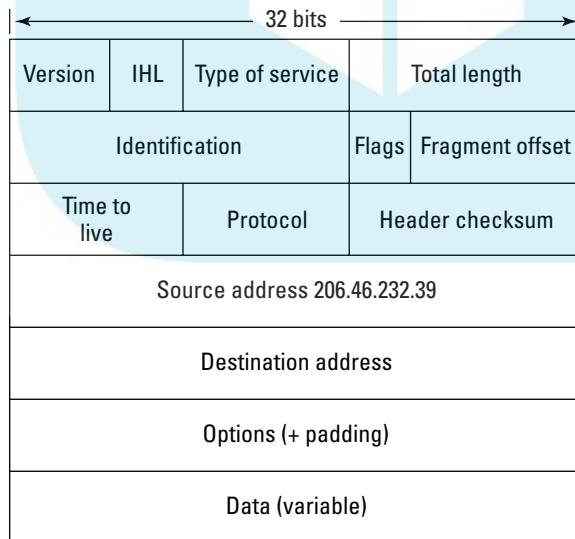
32 bits

| Version | IHL | Type of service | Total length | |
|---|---|---|---|---|
| Identification | | | Flags | Fragment offset |
| Time to live | Protocol | | Header checksum | |
| Source address 206.46.232.39 | | | | |
| Destination address | | | | |
| Options (+ padding) | | | | |
| Data (variable) | | | | |